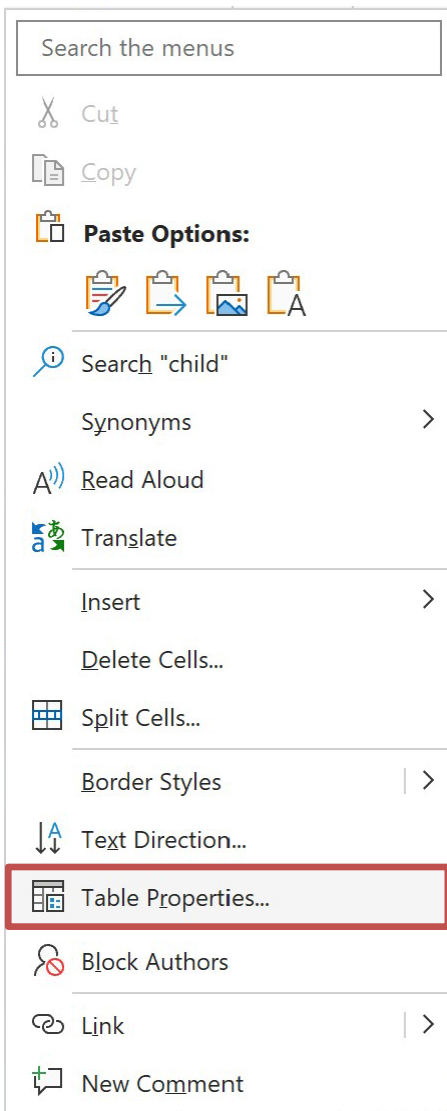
Search the menus

Cut

Copy

Paste Options:

Search "child"

Synonyms

Read Aloud

Translate

Insert

Delete Cells...

Split Cells...

Border Styles

Text Direction...

Table Properties...

Block Authors

Link

New Comment